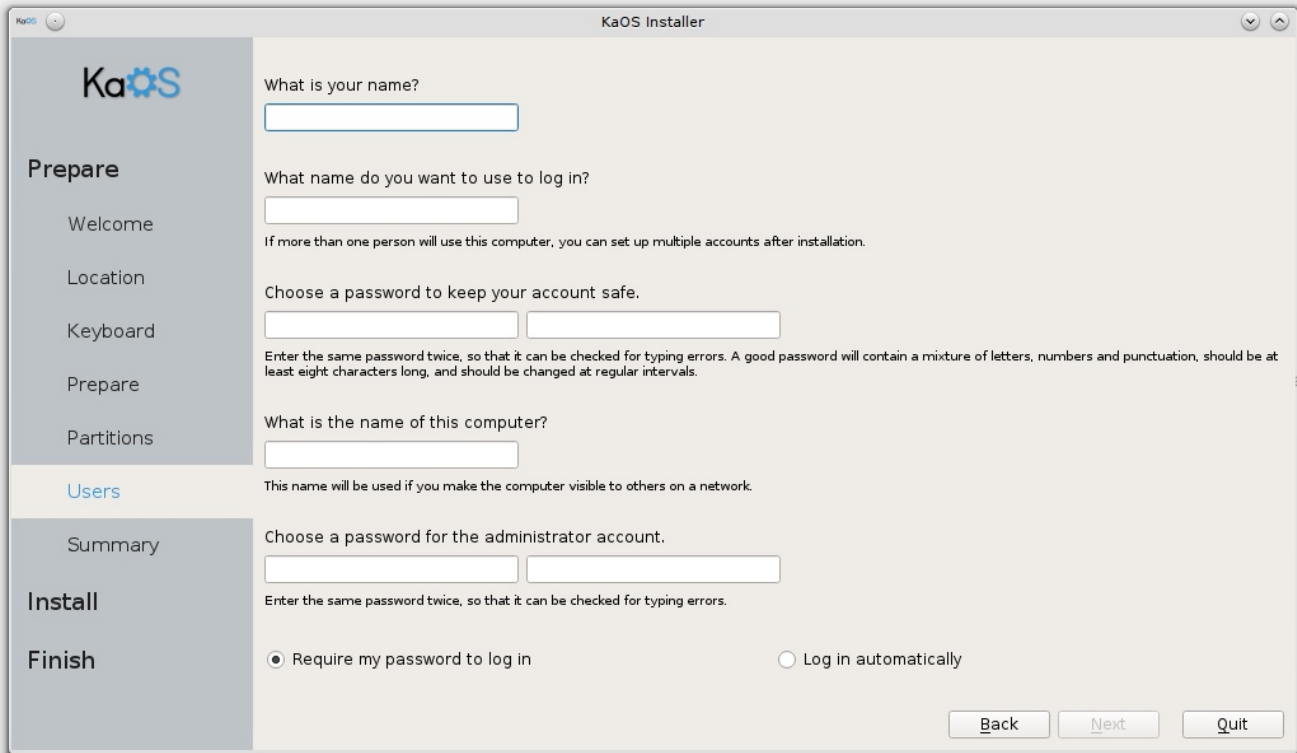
KaOS

KaOS Installer

KaOS

Prepare

Welcome

Location

Keyboard

Prepare

Partitions

Users

Summary

Install

Finish

What is your name?

What name do you want to use to log in?

If more than one person will use this computer, you can set up multiple accounts after installation.

Choose a password to keep your account safe.

Enter the same password twice, so that it can be checked for typing errors. A good password will contain a mixture of letters, numbers and punctuation, should be at least eight characters long, and should be changed at regular intervals.

What is the name of this computer?

This name will be used if you make the computer visible to others on a network.

Choose a password for the administrator account.

Enter the same password twice, so that it can be checked for typing errors.

Require my password to log in

Log in automatically

Back

Next

Quit